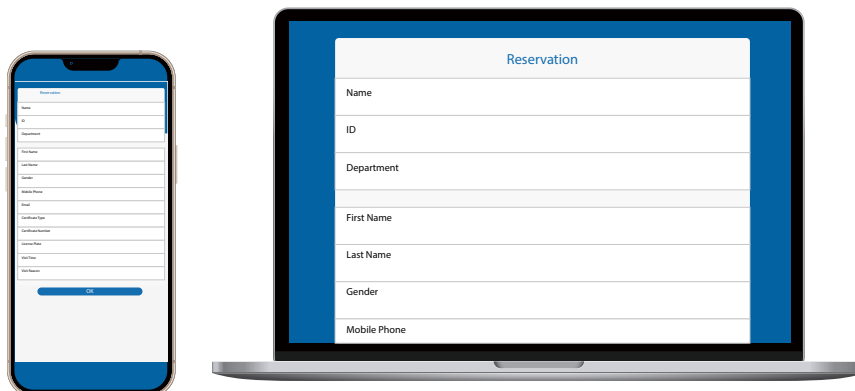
Reservation
Name
ID
Department
First Name
Last Name
Gender
Mobile Phone
Email
Certificate Type
Certificate Number
License Plate
Visit Time
Visit Reason
OK

Reservation
Name
ID
Department
First Name
Last Name
Gender
Mobile Phone